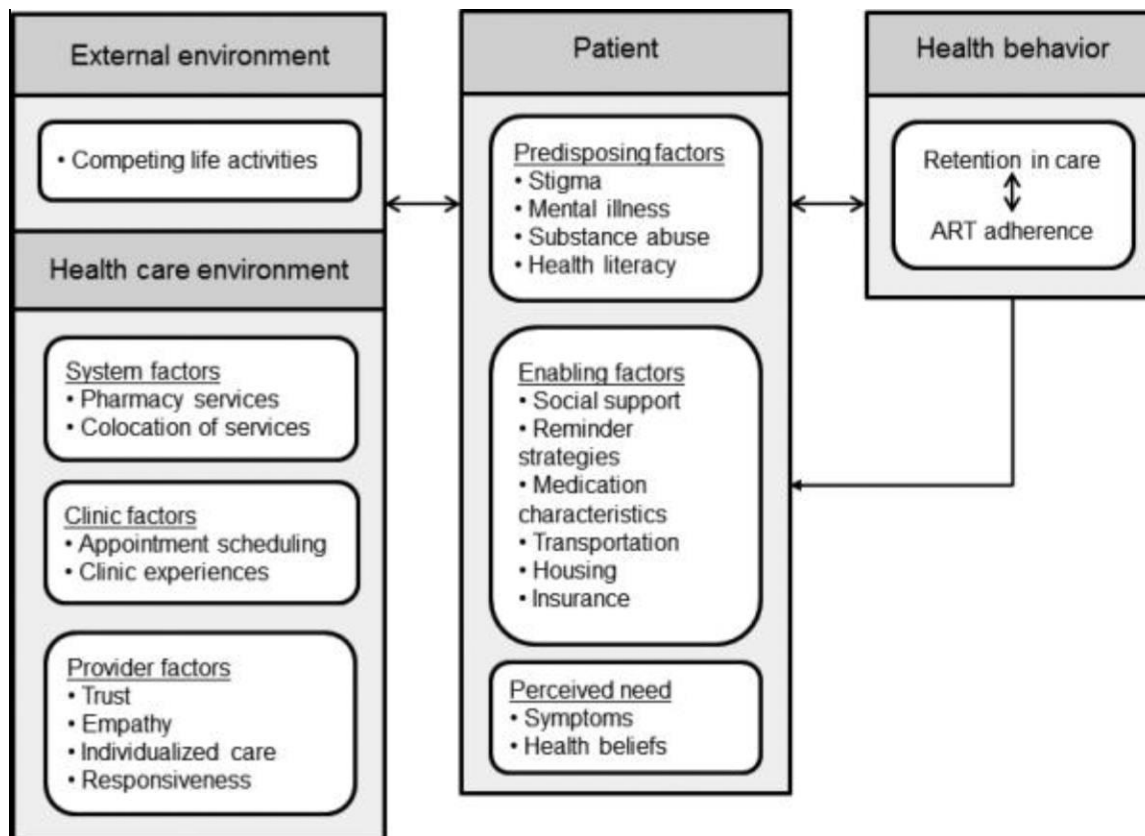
External environment

• Competing life activities

Health care environment

System factors
• Pharmacy services
• Colocation of services

Clinic factors
• Appointment scheduling
• Clinic experiences

Provider factors
• Trust
• Empathy
• Individualized care
• Responsiveness

Patient

Predisposing factors
• Stigma
• Mental illness
• Substance abuse
• Health literacy

Enabling factors
• Social support
• Reminder strategies
• Medication characteristics
• Transportation
• Housing
• Insurance

Perceived need
• Symptoms
• Health beliefs

Health behavior

Retention in care
ART adherence